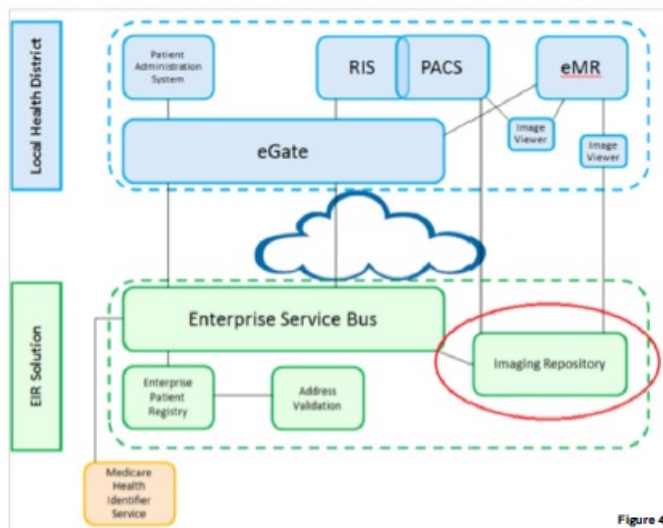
Local Health District

Patient Administration System

RIS

PACS

eMR

eGate

Image Viewer

Image Viewer

EIR Solution

Enterprise Service Bus

Imaging Repository

Enterprise Patient Registry

Address Validation

Medicare Health Identifier Service

Figure 4